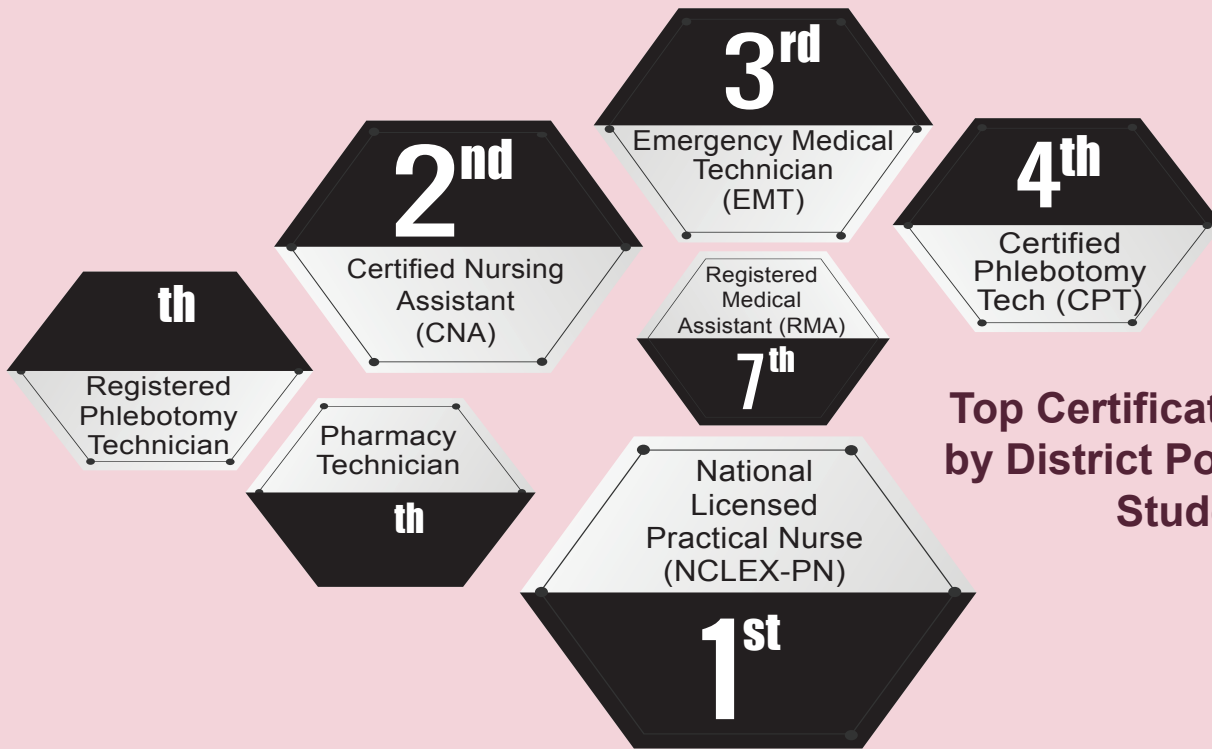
3rd
Emergency Medical Technician (EMT)

2nd
Certified Nursing Assistant (CNA)

4th
Certified Phlebotomy Tech (CPT)

th
Registered Phlebotomy Technician

Registered Medical Assistant (RMA)
7th

Pharmacy Technician
th

National Licensed Practical Nurse (NCLEX-PN)
1st

Top Certificat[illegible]
by District Po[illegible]
Stud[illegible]